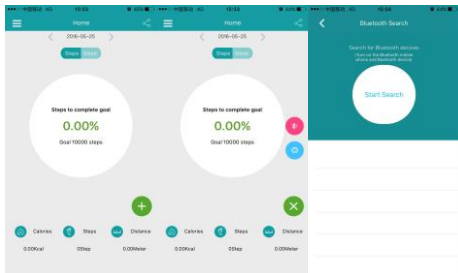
中国移动 4G 15:33 63%

Home

2016-05-25

Steps Sleep

Steps to complete goal

0.00%

Goal 10000 steps

Calories Steps Distance

0.00Kcal 0Step 0.00Meter

中国移动 4G 15:33 63%

Home

2016-05-25

Steps Sleep

Steps to complete goal

0.00%

Goal 10000 steps

Calories Steps Distance

0.00Kcal 0Step 0.00Meter

中国移动 4G 15:34 63%

Bluetooth Search

Search for Bluetooth devices

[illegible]

Start Search